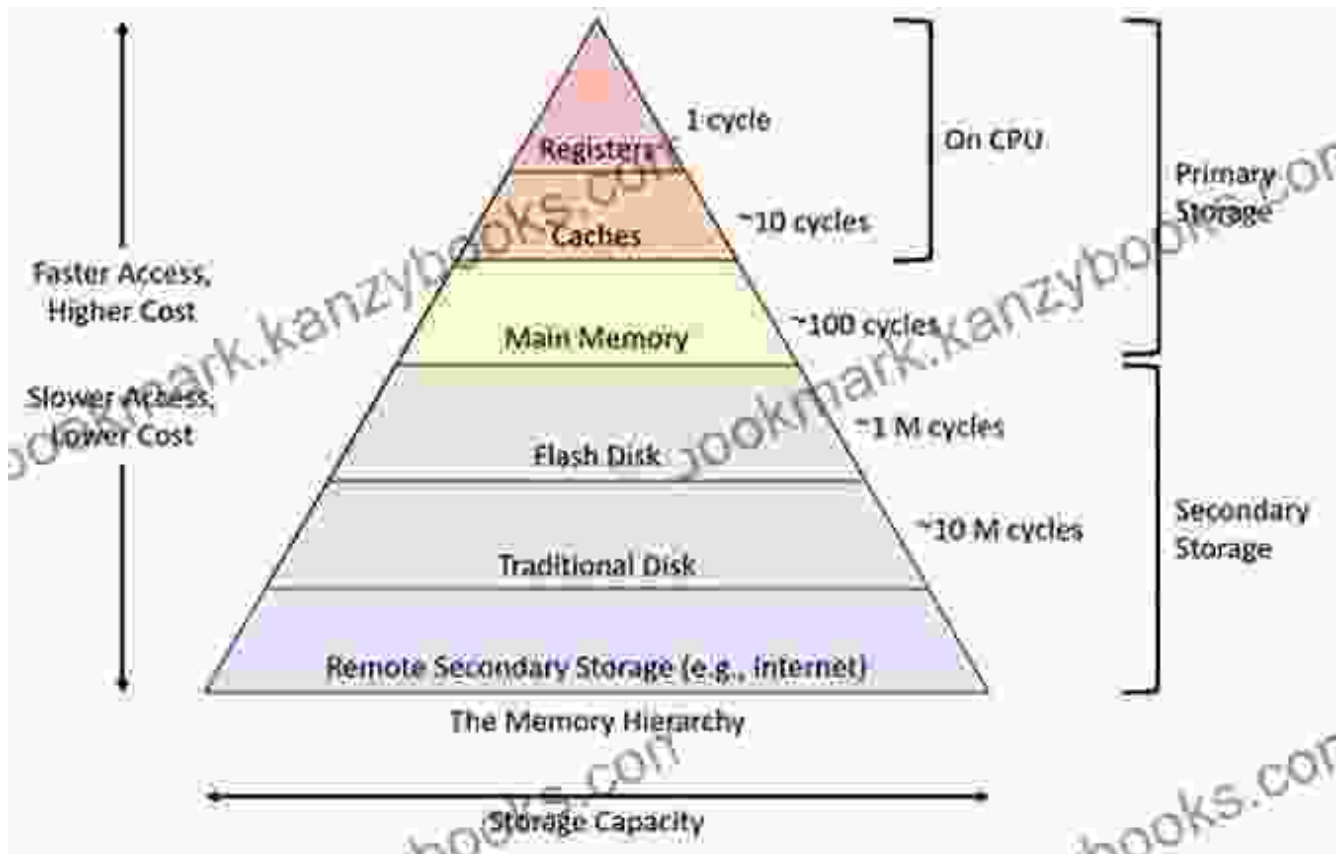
Faster Access, Higher Cost

Slower Access, Lower Cost

Registers

1 cycle

Caches

~10 cycles

On CPU

Main Memory

~100 cycles

Primary Storage

Flash Disk

~1 M cycles

Traditional Disk

~10 M cycles

Secondary Storage

Remote Secondary Storage (e.g., Internet)

The Memory Hierarchy

Storage Capacity

bookmark.kanzybooks.com

bookmark.kanzybooks.com

kanzybooks.com

kanzybooks.com